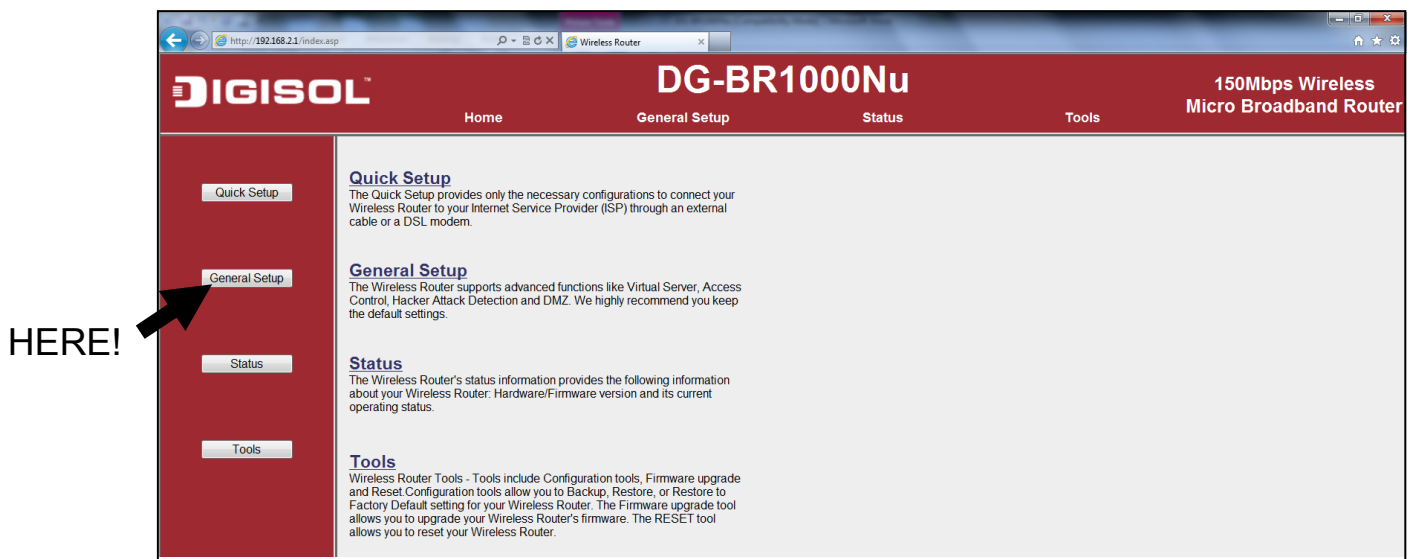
http://192.168.2.1/index.asp

Wireless Router

DIGISOL

DG-BR1000Nu

150Mbps Wireless
Micro Broadband Router

Home General Setup Status Tools

Quick Setup

General Setup

Status

Tools

HERE!

Quick Setup
The Quick Setup provides only the necessary configurations to connect your Wireless Router to your Internet Service Provider (ISP) through an external cable or a DSL modem.

General Setup
The Wireless Router supports advanced functions like Virtual Server, Access Control, Hacker Attack Detection and DMZ. We highly recommend you keep the default settings.

Status
The Wireless Router's status information provides the following information about your Wireless Router: Hardware/Firmware version and its current operating status.

Tools
Wireless Router Tools - Tools include Configuration tools, Firmware upgrade and Reset.Configuration tools allow you to Backup, Restore, or Restore to Factory Default setting for your Wireless Router. The Firmware upgrade tool allows you to upgrade your Wireless Router's firmware. The RESET tool allows you to reset your Wireless Router.